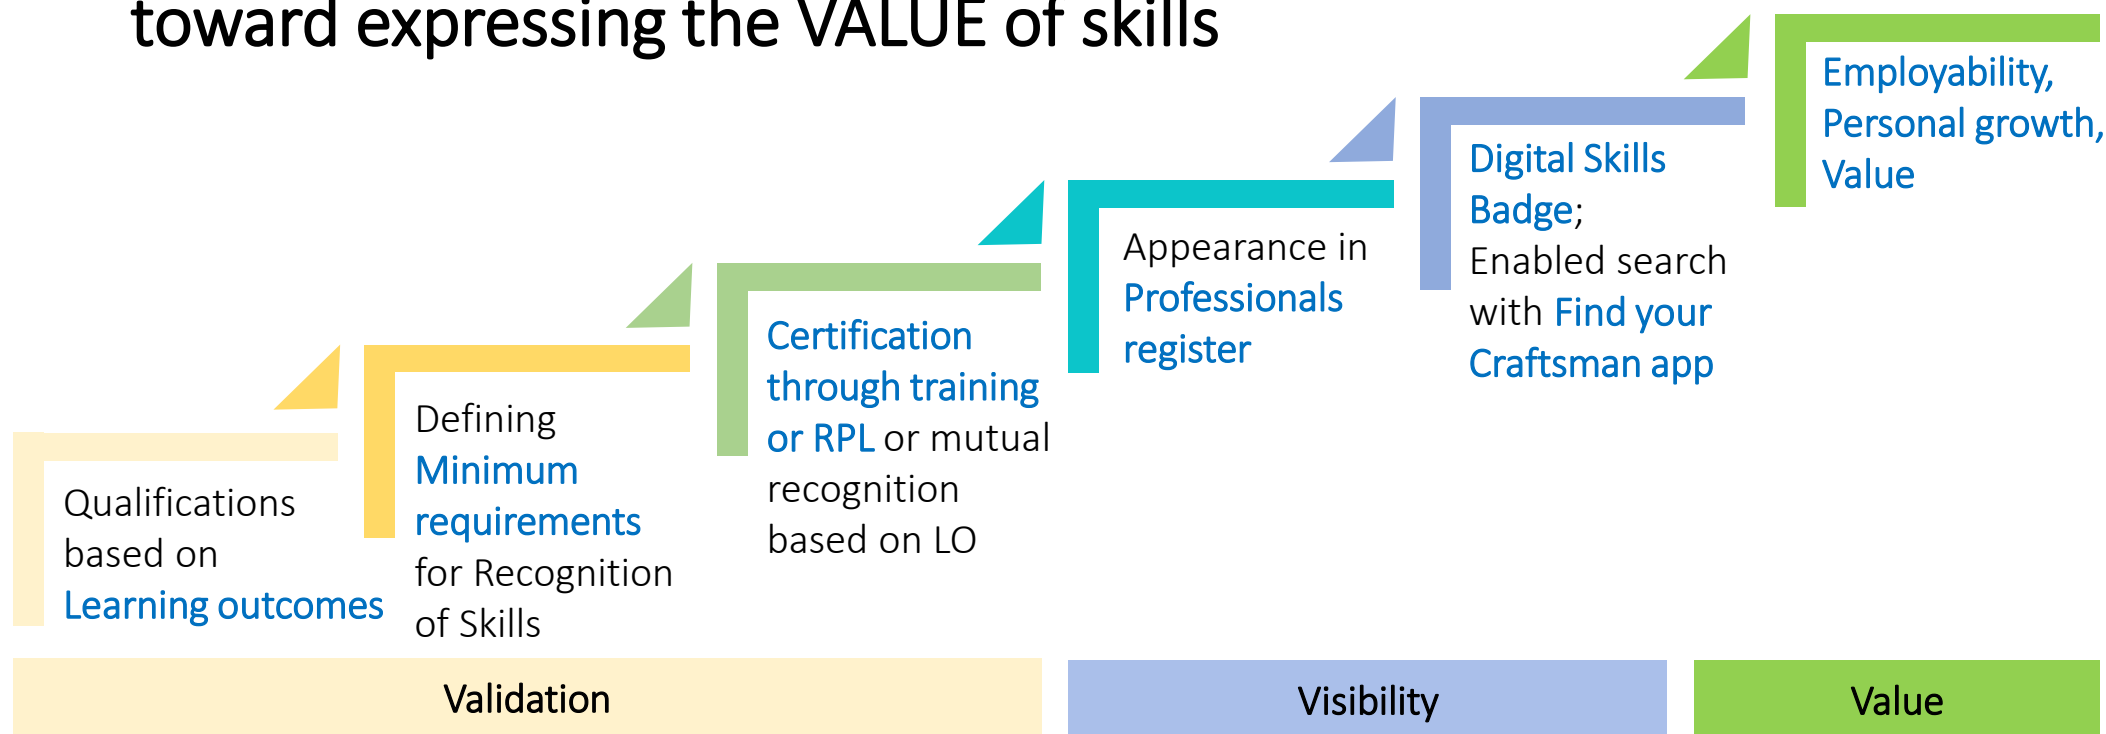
toward expressing the VALUE of skills

Qualifications based on Learning outcomes

Defining Minimum requirements for Recognition of Skills

Certification through training or RPL or mutual recognition based on LO

Appearance in Professionals register

Digital Skills Badge; Enabled search with Find your Craftsman app

Employability, Personal growth, Value

Validation

Visibility

Value